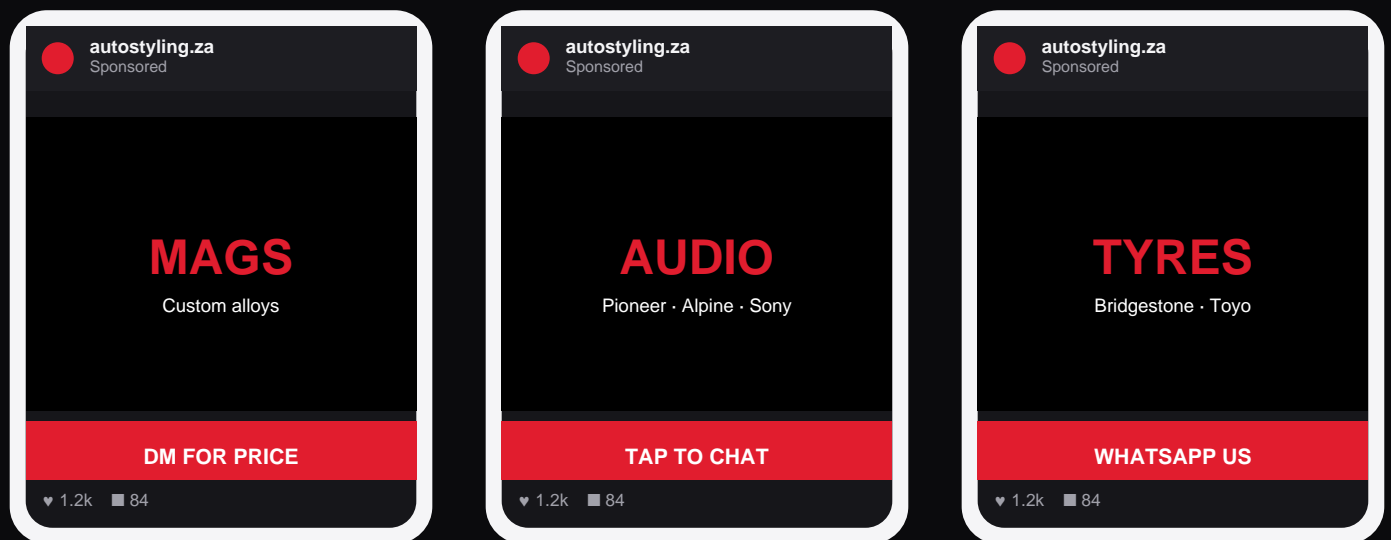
autostyling.za
Sponsored

MAGS
Custom alloys

DM FOR PRICE

♥ 1.2k ■ 84

autostyling.za
Sponsored

AUDIO
Pioneer · Alpine · Sony

TAP TO CHAT

♥ 1.2k ■ 84

autostyling.za
Sponsored

TYRES
Bridgestone · Toyo

WHATSAPP US

♥ 1.2k ■ 84